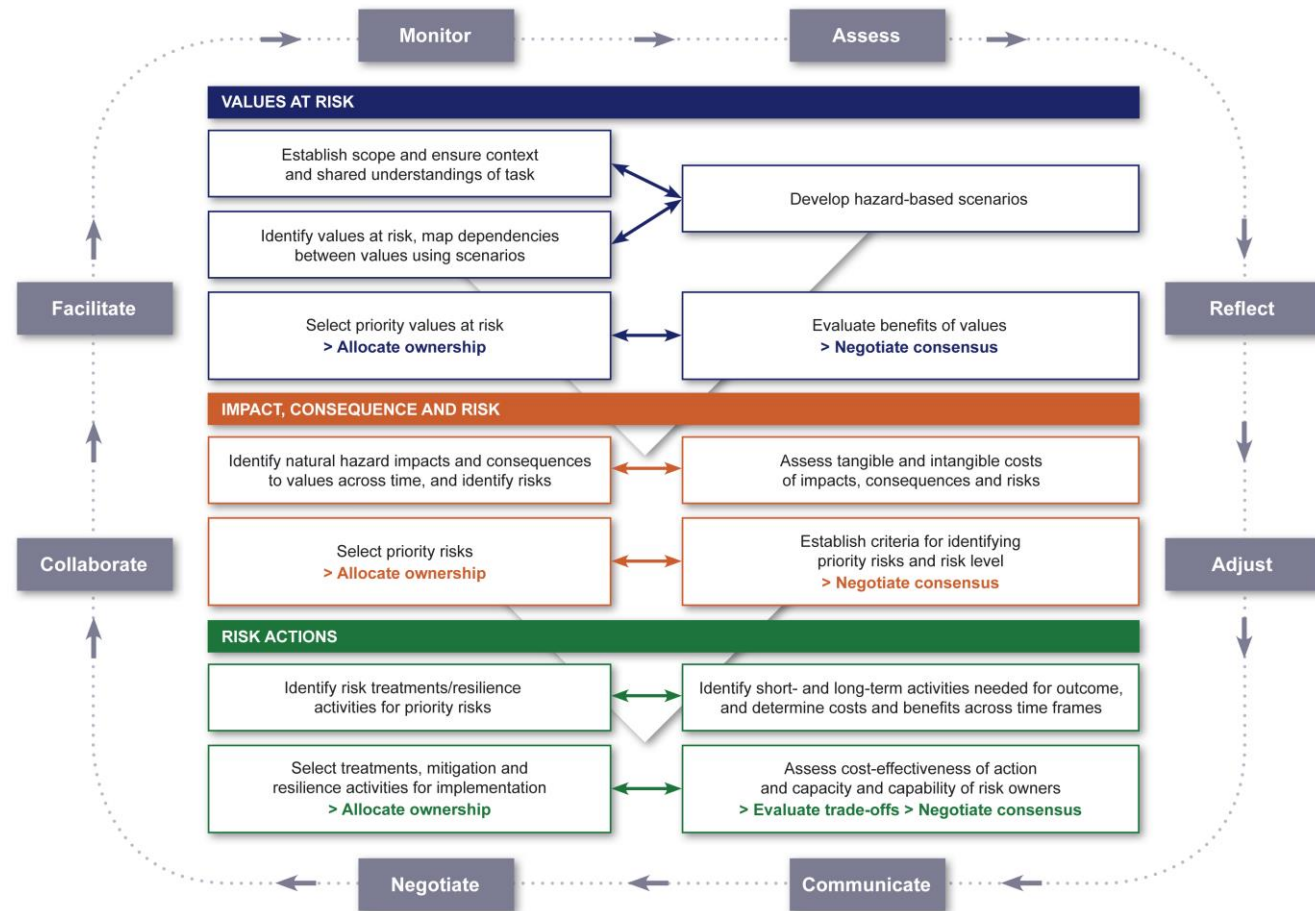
Monitor

Assess

VALUES AT RISK

Establish scope and ensure context and shared understandings of task

Develop hazard-based scenarios

Identify values at risk, map dependencies between values using scenarios

Facilitate

Reflect

Select priority values at risk
> Allocate ownership

Evaluate benefits of values
> Negotiate consensus

IMPACT, CONSEQUENCE AND RISK

Identify natural hazard impacts and consequences to values across time, and identify risks

Assess tangible and intangible costs of impacts, consequences and risks

Collaborate

Adjust

Select priority risks
> Allocate ownership

Establish criteria for identifying priority risks and risk level
> Negotiate consensus

RISK ACTIONS

Identify risk treatments/resilience activities for priority risks

Identify short- and long-term activities needed for outcome, and determine costs and benefits across time frames

Select treatments, mitigation and resilience activities for implementation
> Allocate ownership

Assess cost-effectiveness of action and capacity and capability of risk owners
> Evaluate trade-offs > Negotiate consensus

Negotiate

Communicate